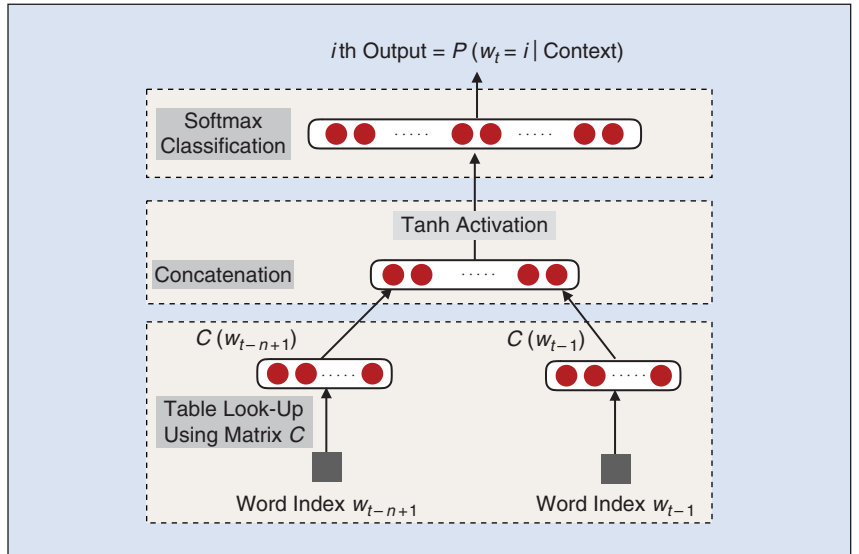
$i$th Output = $P(w_t = i \mid \text{Context})$

Softmax Classification

Tanh Activation

Concatenation

$C(w_{t-n+1})$

$C(w_{t-1})$

Table Look-Up Using Matrix $C$

Word Index $w_{t-n+1}$

Word Index $w_{t-1}$